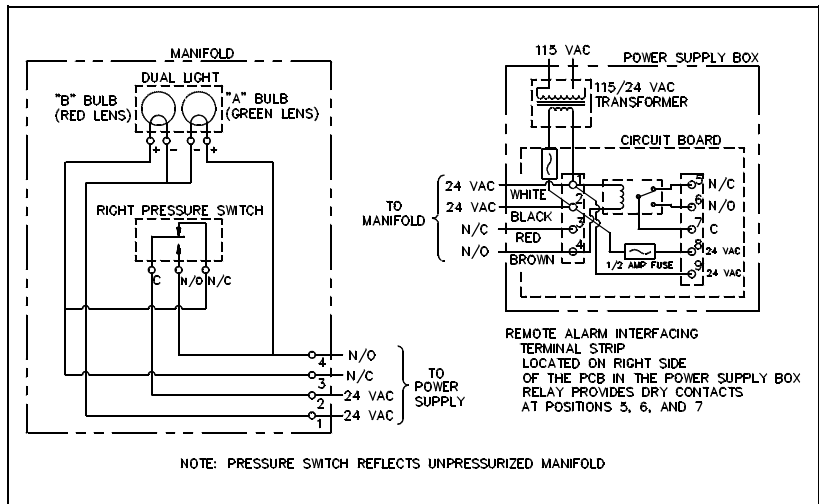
MANIFOLD

DUAL LIGHT

"B" BULB (RED LENS)

"A" BULB (GREEN LENS)

+ - - +

RIGHT PRESSURE SWITCH

C N/O N/C

4 N/O
3 N/C
2 24 VAC
1 24 VAC

TO POWER SUPPLY

115 VAC

POWER SUPPLY BOX

115/24 VAC TRANSFORMER

CIRCUIT BOARD

TO MANIFOLD

24 VAC WHITE 1
24 VAC BLACK 2
N/C RED 3
N/O BROWN 4

5 N/C
6 N/O
7 C
8 24 VAC
9 24 VAC

1/2 AMP FUSE

REMOTE ALARM INTERFACING TERMINAL STRIP LOCATED ON RIGHT SIDE OF THE PCB IN THE POWER SUPPLY BOX RELAY PROVIDES DRY CONTACTS AT POSITIONS 5, 6, AND 7

NOTE: PRESSURE SWITCH REFLECTS UNPRESSURIZED MANIFOLD